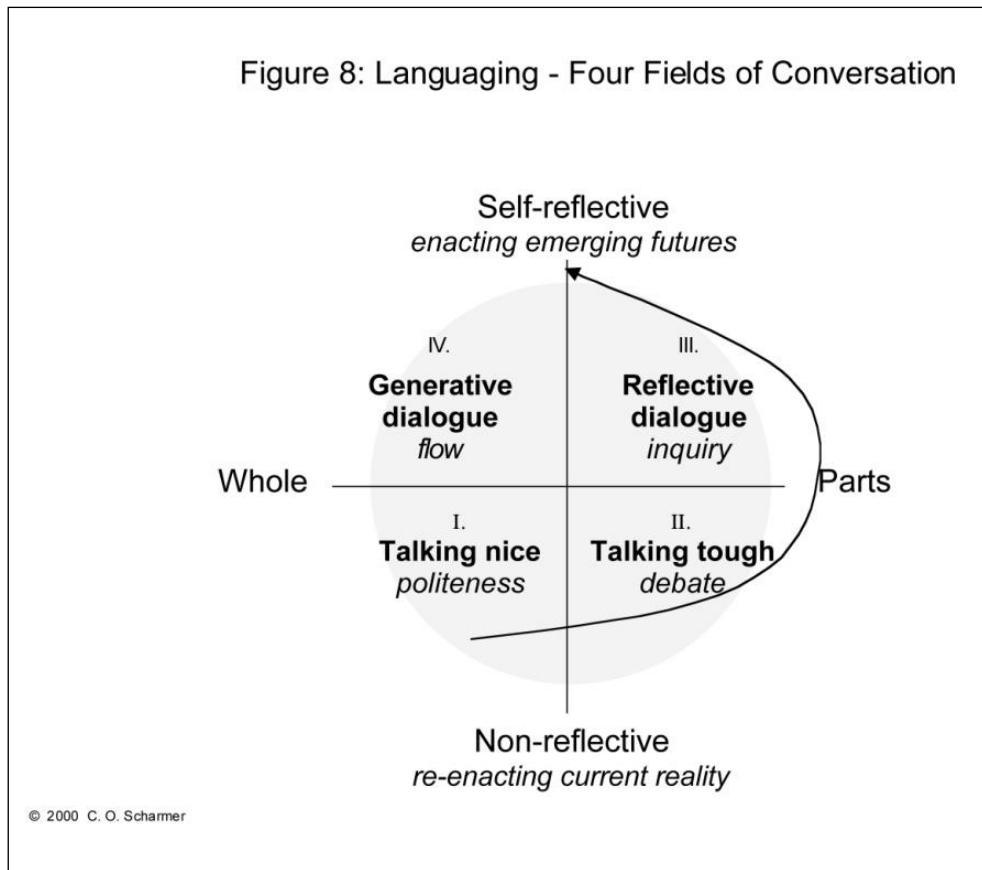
Figure 8: Languaging - Four Fields of Conversation

Self-reflective
*enacting emerging futures*

IV.
**Generative dialogue**
*flow*

III.
**Reflective dialogue**
*inquiry*

Whole

Parts

I.
**Talking nice**
*politeness*

II.
**Talking tough**
*debate*

Non-reflective
*re-enacting current reality*

© 2000 C. O. Scharmer